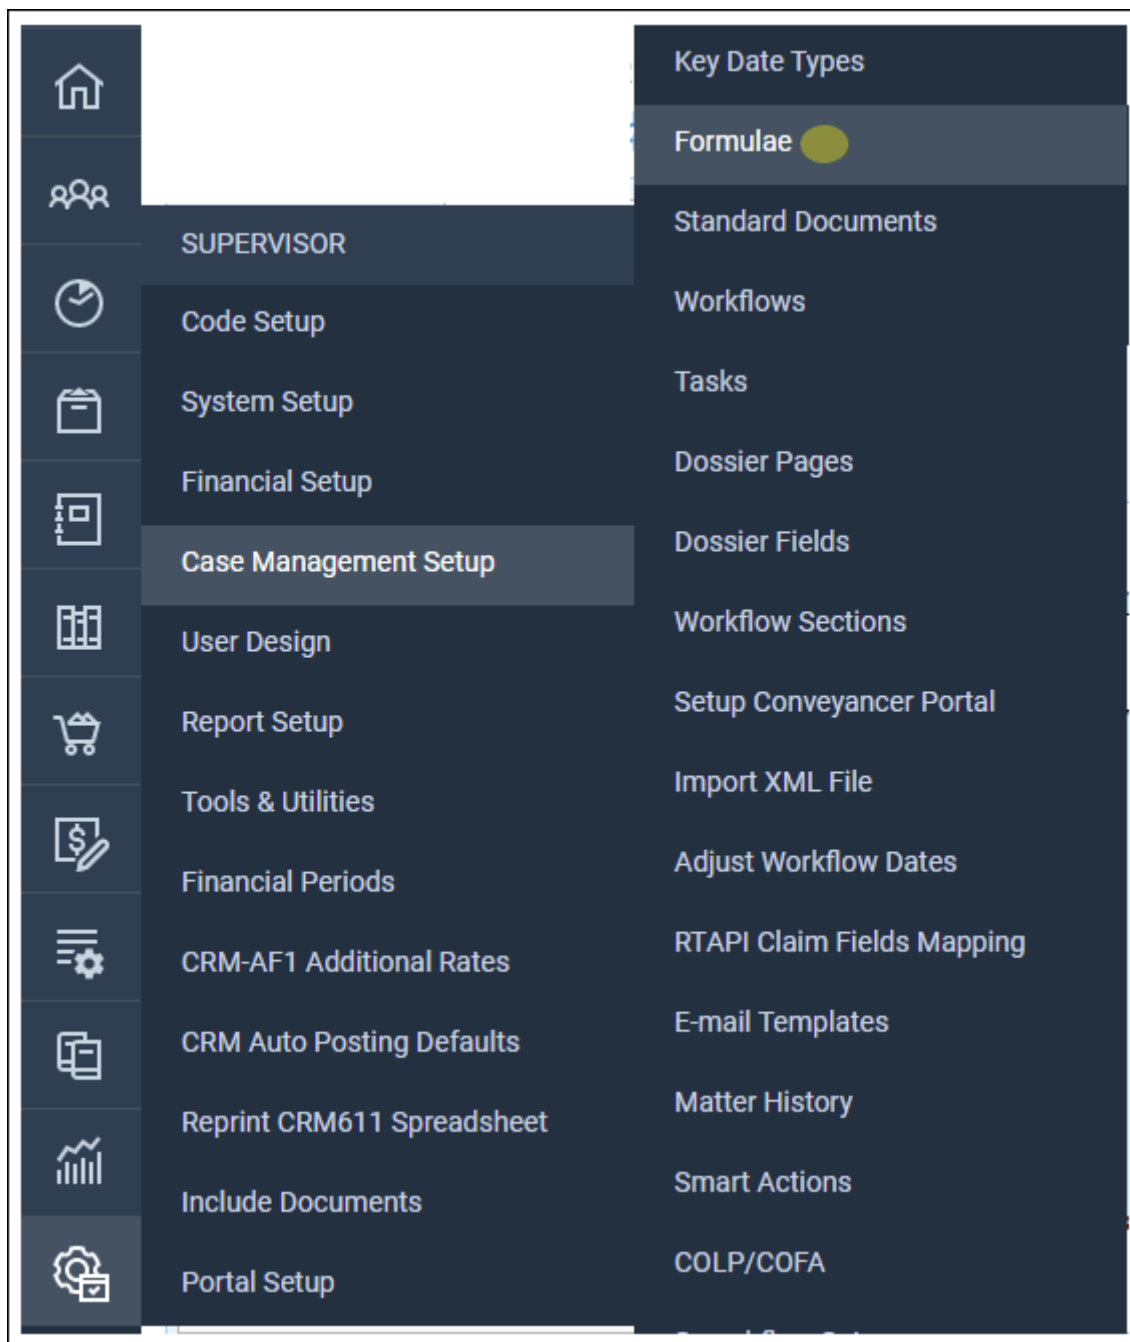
SUPERVISOR
Code Setup
System Setup
Financial Setup
Case Management Setup
User Design
Report Setup
Tools & Utilities
Financial Periods
CRM-AF1 Additional Rates
CRM Auto Posting Defaults
Reprint CRM611 Spreadsheet
Include Documents
Portal Setup

Key Date Types
Formulae
Standard Documents
Workflows
Tasks
Dossier Pages
Dossier Fields
Workflow Sections
Setup Conveyancer Portal
Import XML File
Adjust Workflow Dates
RTAPI Claim Fields Mapping
E-mail Templates
Matter History
Smart Actions
COLP/COFA
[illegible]